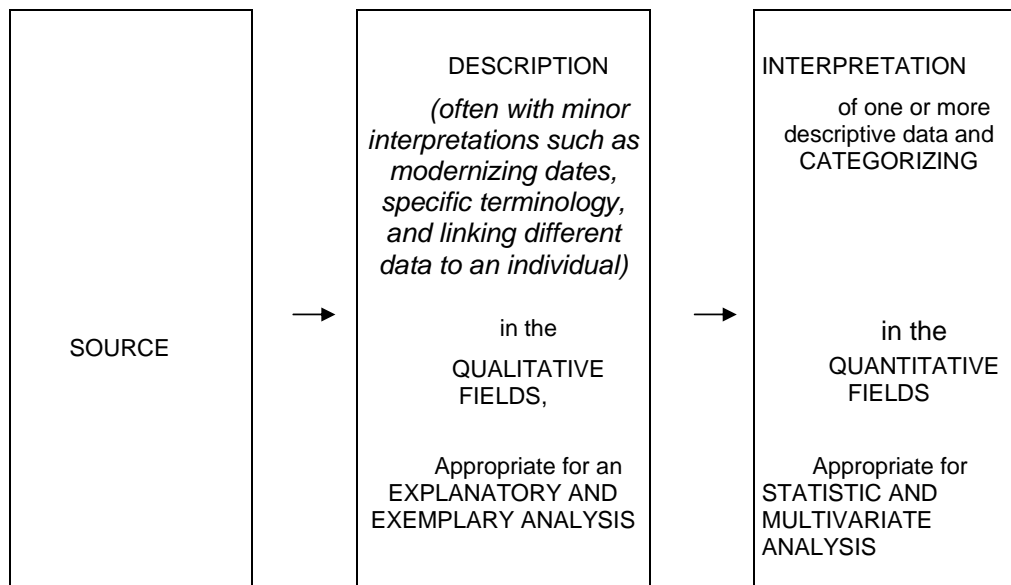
SOURCE

DESCRIPTION

(often with minor interpretations such as modernizing dates, specific terminology, and linking different data to an individual)

in the

QUALITATIVE FIELDS,

Appropriate for an EXPLANATORY AND EXEMPLARY ANALYSIS

INTERPRETATION

of one or more descriptive data and CATEGORIZING

in the

QUANTITATIVE FIELDS

Appropriate for STATISTIC AND MULTIVARIATE ANALYSIS